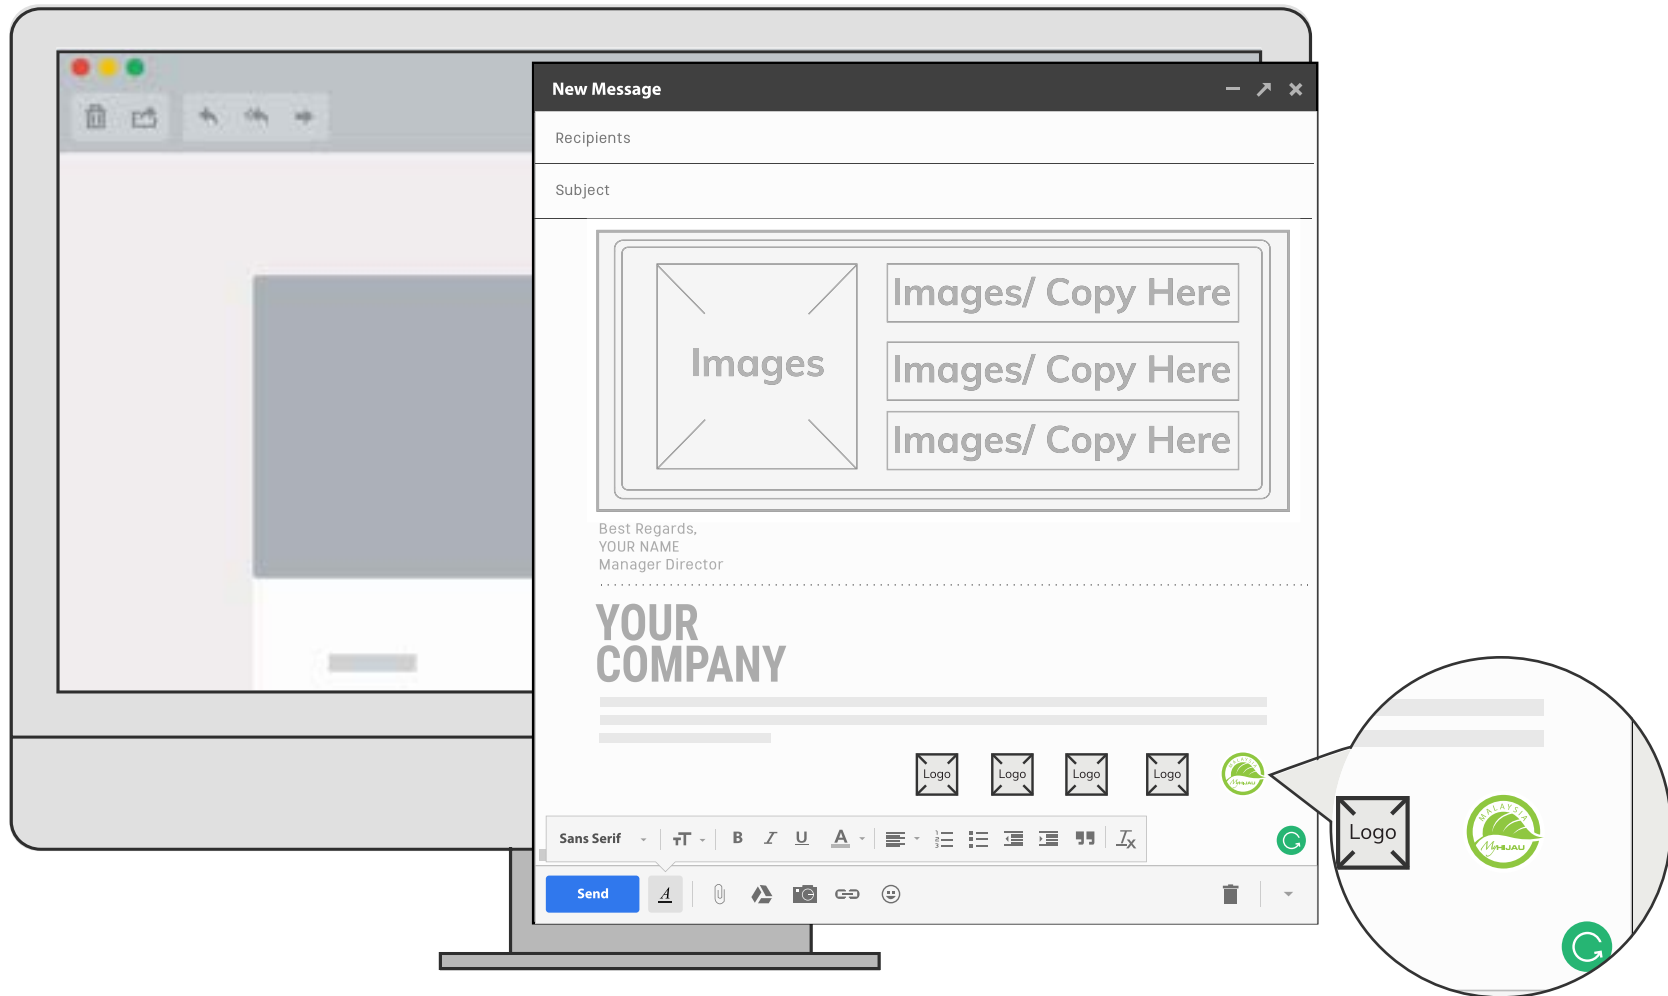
New Message

Recipients

Subject

Images

Images/ Copy Here

Images/ Copy Here

Images/ Copy Here

Best Regards,
YOUR NAME
Manager Director

YOUR COMPANY

Logo Logo Logo Logo

MALAYSIA MyHIJAU

Sans Serif

B I U A

Send

Logo

MALAYSIA MyHIJAU